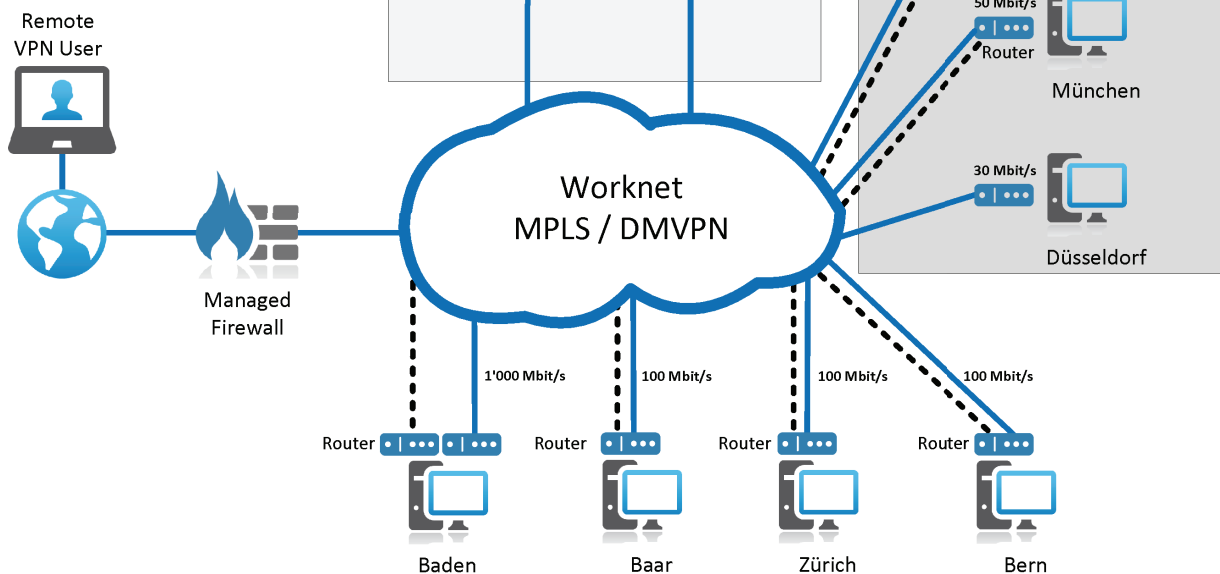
Remote VPN User

Managed Firewall

Worknet MPLS / DMVPN

50 Mbit/s

Router

München

30 Mbit/s

Düsseldorf

1'000 Mbit/s

100 Mbit/s

100 Mbit/s

100 Mbit/s

Router

Router

Router

Router

Baden

Baar

Zürich

Bern